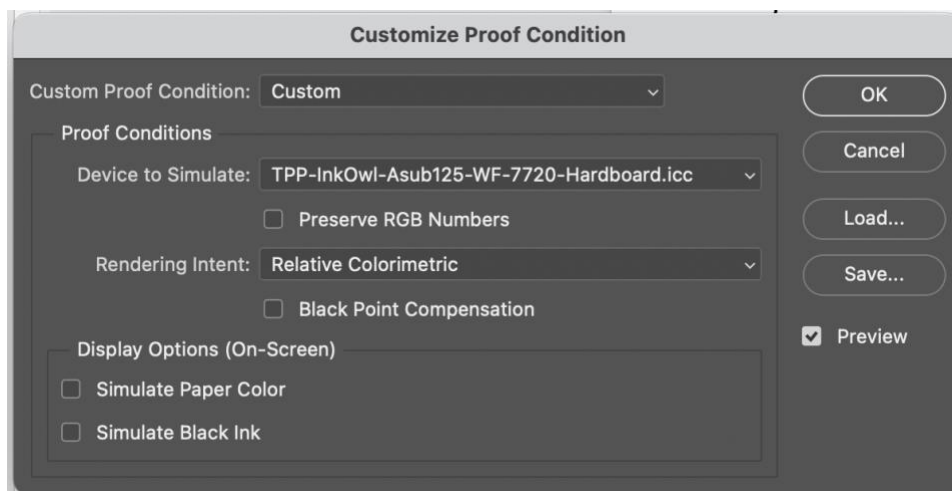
Customize Proof Condition

Custom Proof Condition: Custom

Proof Conditions

Device to Simulate: TPP-InkOwl-Asub125-WF-7720-Hardboard.icc

Preserve RGB Numbers

Rendering Intent: Relative Colorimetric

Black Point Compensation

Display Options (On-Screen)

Simulate Paper Color

Simulate Black Ink

OK

Cancel

Load...

Save...

Preview